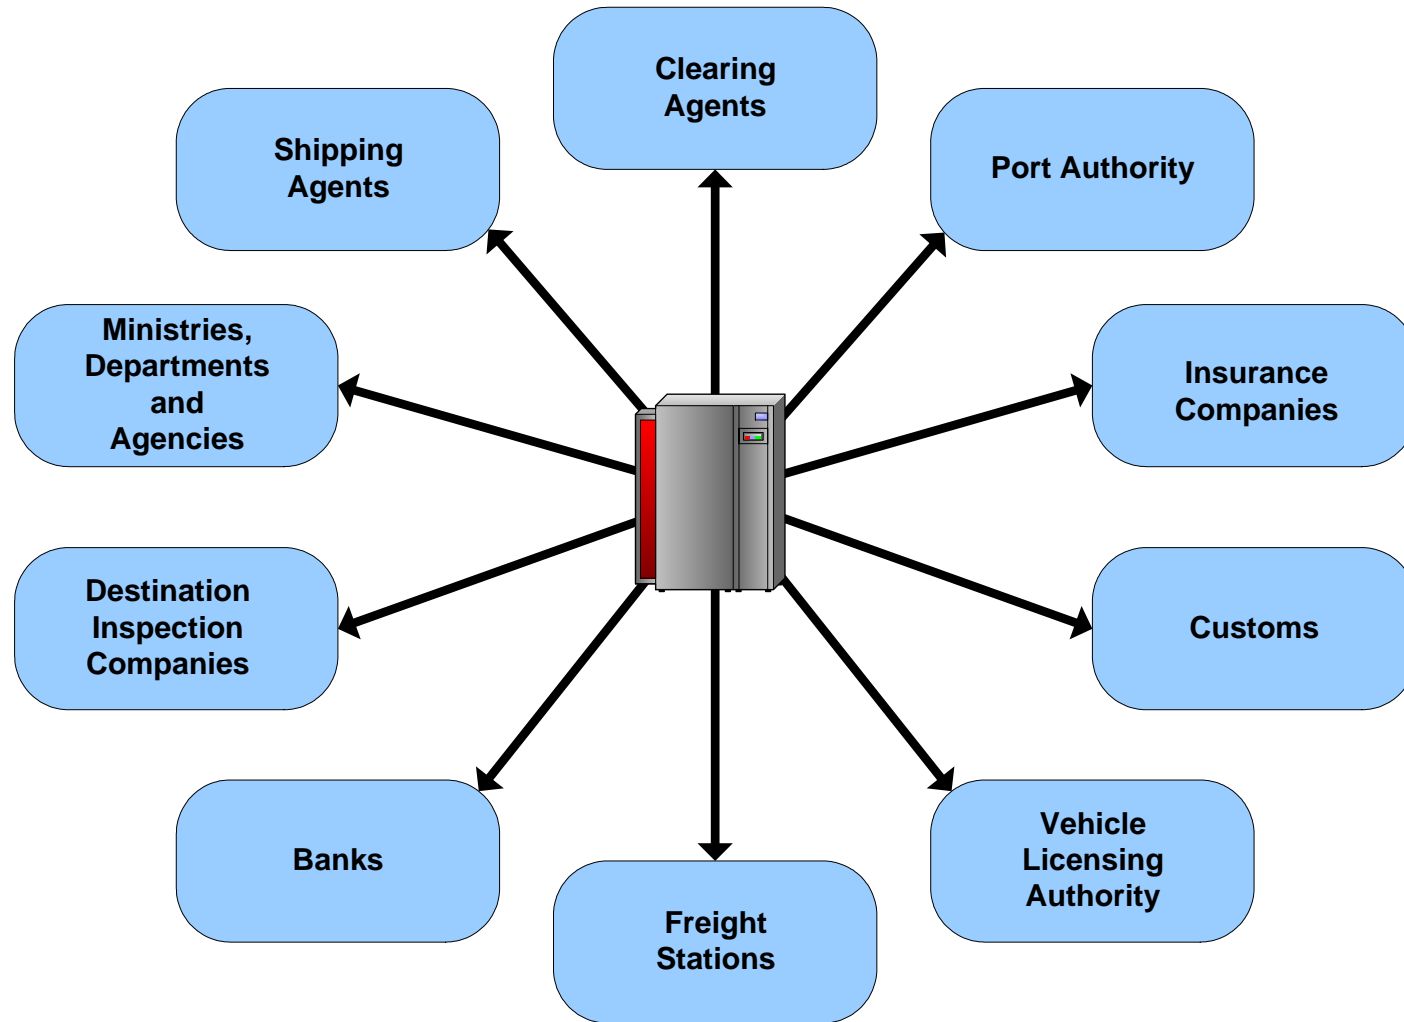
Clearing Agents

Shipping Agents

Port Authority

Ministries, Departments and Agencies

Insurance Companies

Destination Inspection Companies

Customs

Banks

Freight Stations

Vehicle Licensing Authority